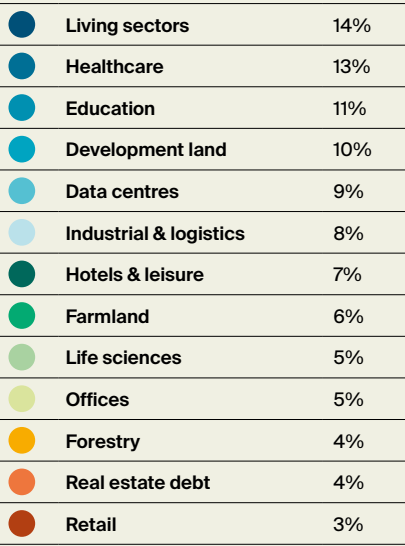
| | | |
|---|---|---|
| | Living sectors | 14% |
| | Healthcare | 13% |
| | Education | 11% |
| | Development land | 10% |
| | Data centres | 9% |
| | Industrial & logistics | 8% |
| | Hotels & leisure | 7% |
| | Farmland | 6% |
| | Life sciences | 5% |
| | Offices | 5% |
| | Forestry | 4% |
| | Real estate debt | 4% |
| | Retail | 3% |